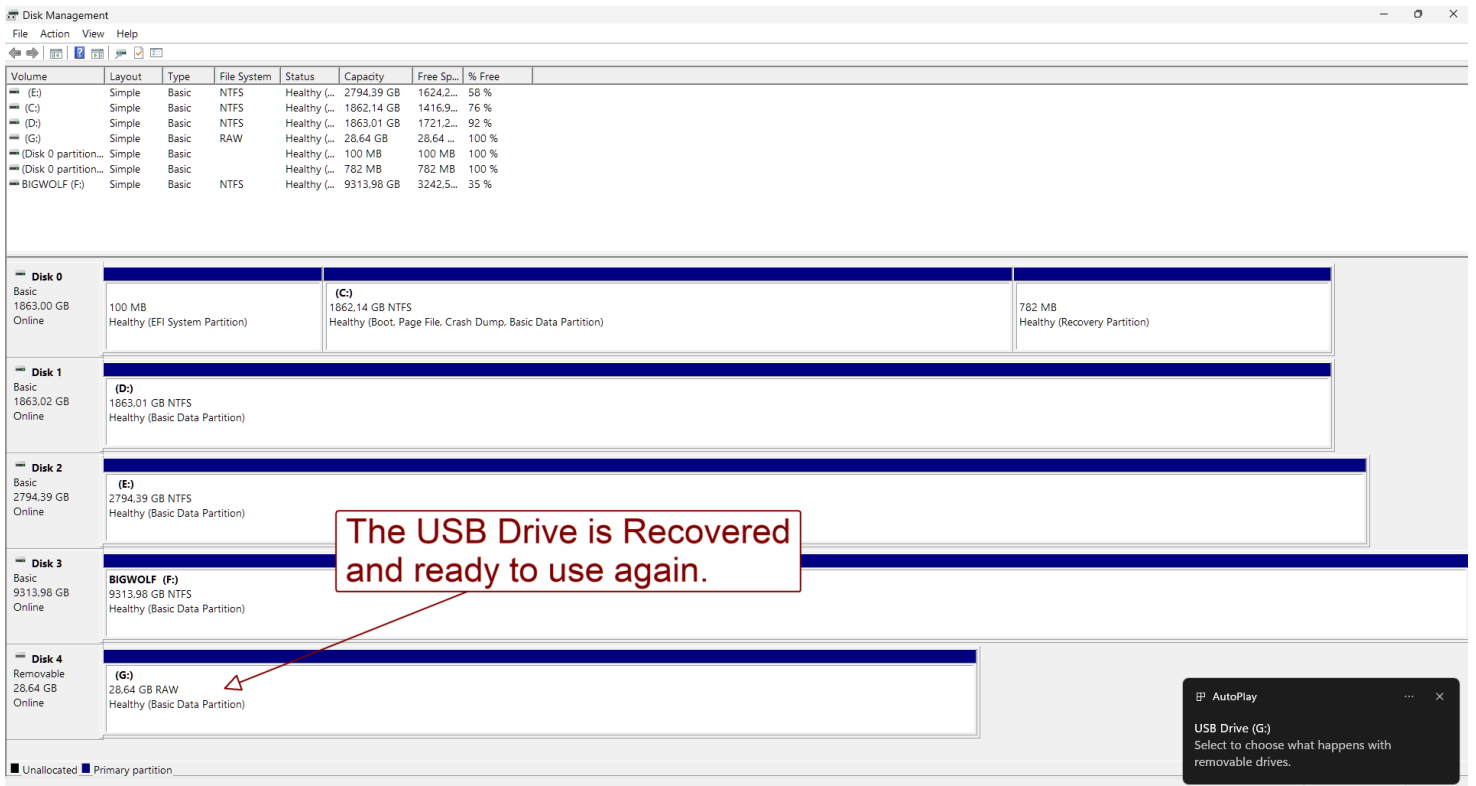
Disk Management

File Action View Help

| Volume | Layout | Type | File System | Status | Capacity | Free Sp... | % Free |
|---|---|---|---|---|---|---|---|
| (E:) | Simple | Basic | NTFS | Healthy (... | 2794,39 GB | 1624,2... | 58 % |
| (C:) | Simple | Basic | NTFS | Healthy (... | 1862,14 GB | 1416,9... | 76 % |
| (D:) | Simple | Basic | NTFS | Healthy (... | 1863,01 GB | 1721,2... | 92 % |
| (G:) | Simple | Basic | RAW | Healthy (... | 28,64 GB | 28,64 ... | 100 % |
| (Disk 0 partition... | Simple | Basic | | Healthy (... | 100 MB | 100 MB | 100 % |
| (Disk 0 partition... | Simple | Basic | | Healthy (... | 782 MB | 782 MB | 100 % |
| BIGWOLF (F:) | Simple | Basic | NTFS | Healthy (... | 9313,98 GB | 3242,5... | 35 % |

Disk 0
Basic
1863,00 GB
Online

100 MB
Healthy (EFI System Partition)

(C:)
1862,14 GB NTFS
Healthy (Boot, Page File, Crash Dump, Basic Data Partition)

782 MB
Healthy (Recovery Partition)

Disk 1
Basic
1863,02 GB
Online

(D:)
1863,01 GB NTFS
Healthy (Basic Data Partition)

Disk 2
Basic
2794,39 GB
Online

(E:)
2794,39 GB NTFS
Healthy (Basic Data Partition)

The USB Drive is Recovered and ready to use again.

Disk 3
Basic
9313,98 GB
Online

BIGWOLF (F:)
9313,98 GB NTFS
Healthy (Basic Data Partition)

Disk 4
Removable
28,64 GB
Online

(G:)
28,64 GB RAW
Healthy (Basic Data Partition)

AutoPlay
USB Drive (G:)
Select to choose what happens with removable drives.

Unallocated Primary partition